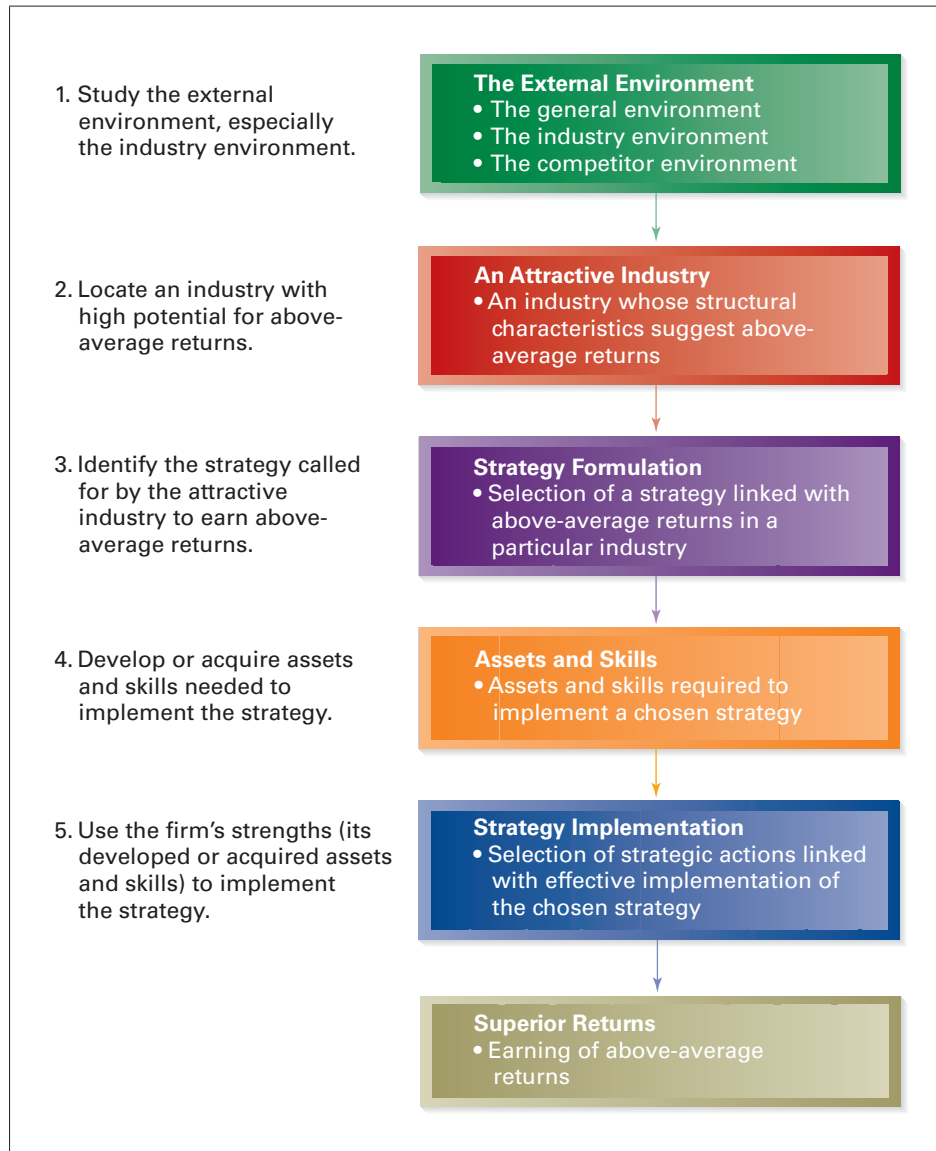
1. Study the external environment, especially the industry environment.

The External Environment
• The general environment
• The industry environment
• The competitor environment

2. Locate an industry with high potential for above-average returns.

An Attractive Industry
• An industry whose structural characteristics suggest above-average returns

3. Identify the strategy called for by the attractive industry to earn above-average returns.

Strategy Formulation
• Selection of a strategy linked with above-average returns in a particular industry

4. Develop or acquire assets and skills needed to implement the strategy.

Assets and Skills
• Assets and skills required to implement a chosen strategy

5. Use the firm's strengths (its developed or acquired assets and skills) to implement the strategy.

Strategy Implementation
• Selection of strategic actions linked with effective implementation of the chosen strategy

Superior Returns
• Earning of above-average returns